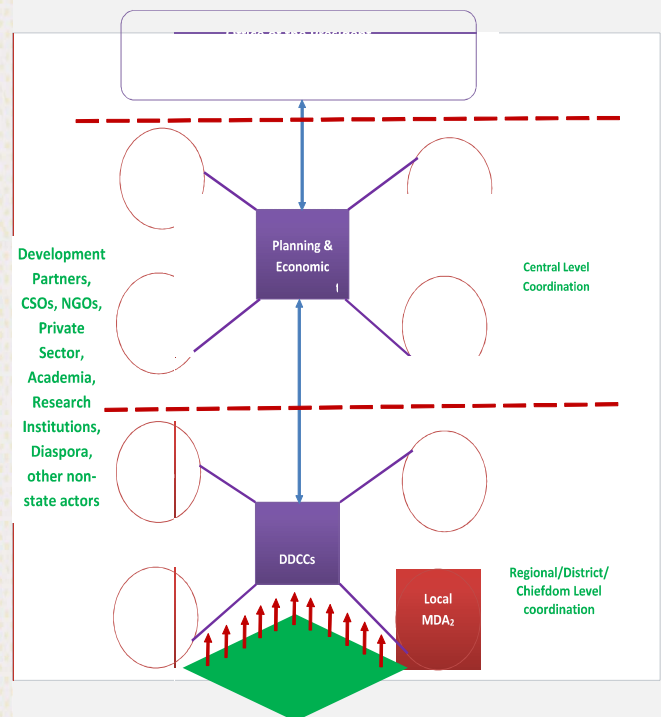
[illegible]

Development Partners, CSOs, NGOs, Private Sector, Academia, Research Institutions, Diaspora, other non-state actors

Planning & Economic
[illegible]

Central Level Coordination

DDCCs

Local MDA$_2$

Regional/District/ Chiefdom Level coordination